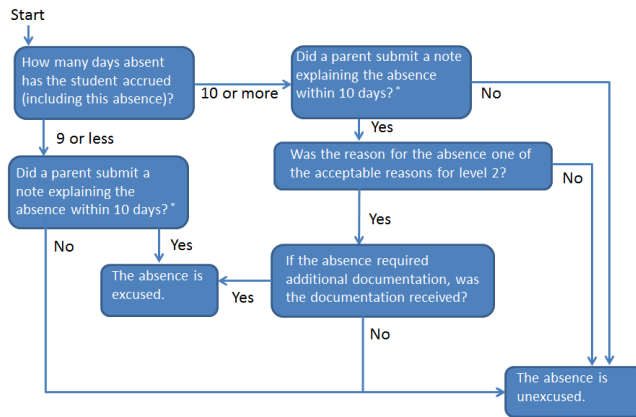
Start

How many days absent has the student accrued (including this absence)?

10 or more

Did a parent submit a note explaining the absence within 10 days?*

No

Yes

9 or less

Was the reason for the absence one of the acceptable reasons for level 2?

No

Did a parent submit a note explaining the absence within 10 days?*

Yes

No

Yes

If the absence required additional documentation, was the documentation received?

The absence is excused.

Yes

No

The absence is unexcused.